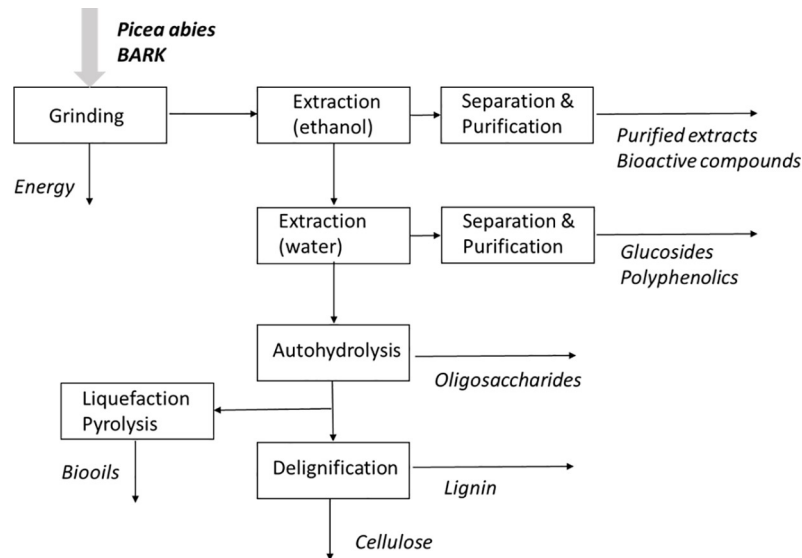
Picea abies
BARK

Grinding

Energy

Extraction (ethanol)

Separation & Purification

Purified extracts
Bioactive compounds

Extraction (water)

Separation & Purification

Glucosides
Polyphenolics

Autohydrolysis

Oligosaccharides

Liquefaction
Pyrolysis

Biooils

Delignification

Lignin

Cellulose